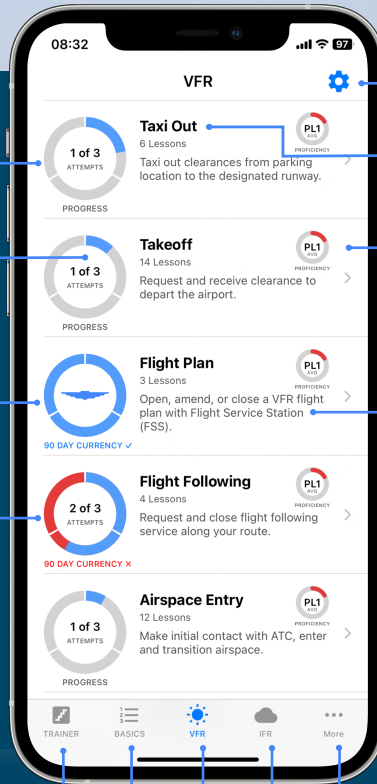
08:32

97

VFR

1 of 3
ATTEMPTS
PROGRESS

Taxi Out
6 Lessons
Taxi out clearances from parking location to the designated runway.

PL1
AVG
PROFICIENCY

1 of 3
ATTEMPTS
PROGRESS

Takeoff
14 Lessons
Request and receive clearance to depart the airport.

PL1
AVG
PROFICIENCY

90 DAY CURRENCY ✓

Flight Plan
3 Lessons
Open, amend, or close a VFR flight plan with Flight Service Station (FSS).

PL1
AVG
PROFICIENCY

2 of 3
ATTEMPTS
90 DAY CURRENCY ✕

Flight Following
4 Lessons
Request and close flight following service along your route.

PL1
AVG
PROFICIENCY

1 of 3
ATTEMPTS
PROGRESS

Airspace Entry
12 Lessons
Make initial contact with ATC, enter and transition airspace.

PL1
AVG
PROFICIENCY

TRAINER
BASICS
VFR
IFR
More